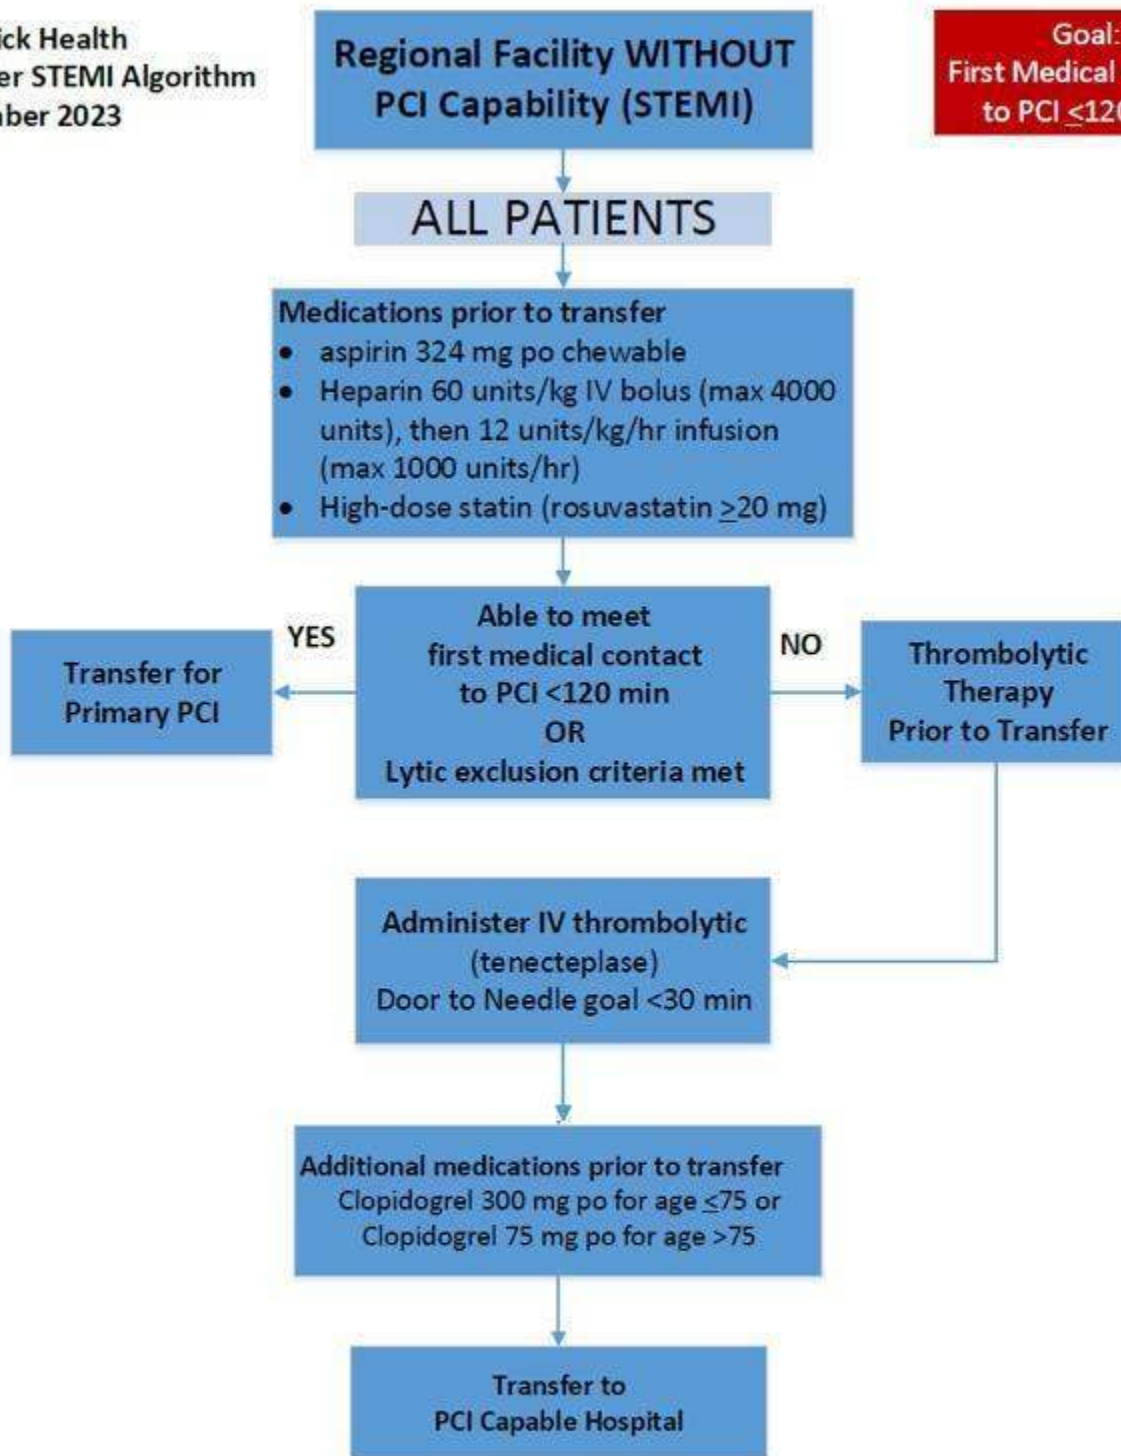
ick Health
er STEMI Algorithm
ber 2023

Regional Facility WITHOUT PCI Capability (STEMI)

Goal:
First Medical
to PCI $\leq$12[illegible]

ALL PATIENTS

Medications prior to transfer
- aspirin 324 mg po chewable
- Heparin 60 units/kg IV bolus (max 4000 units), then 12 units/kg/hr infusion (max 1000 units/hr)
- High-dose statin (rosuvastatin $\geq$20 mg)

Able to meet first medical contact to PCI <120 min OR Lytic exclusion criteria met

YES

Transfer for Primary PCI

NO

Thrombolytic Therapy Prior to Transfer

Administer IV thrombolytic (tenecteplase) Door to Needle goal <30 min

Additional medications prior to transfer
Clopidogrel 300 mg po for age $\leq$75 or
Clopidogrel 75 mg po for age >75

Transfer to PCI Capable Hospital